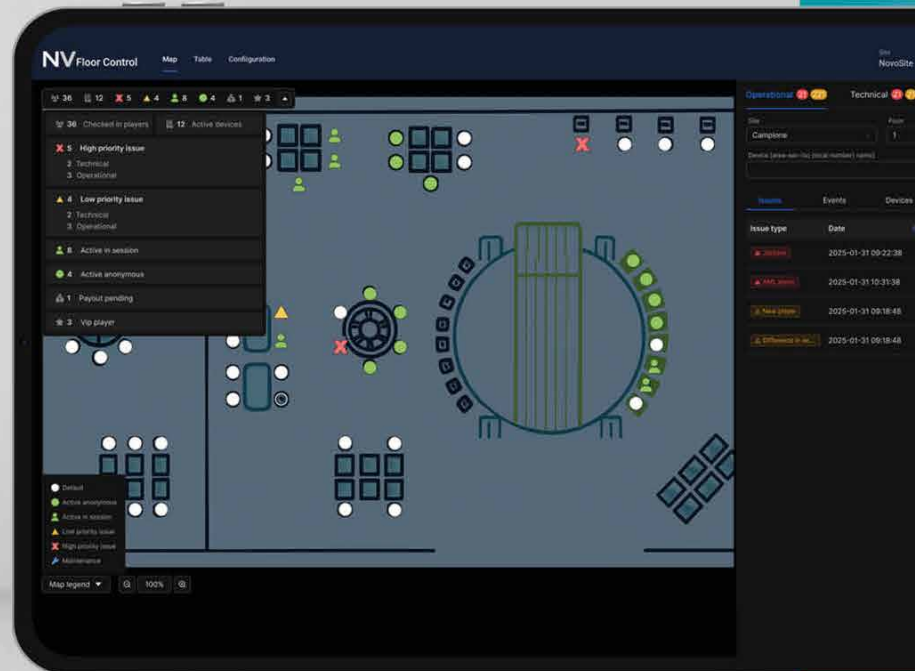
NV Floor Control

Map Table Configuration

Site
NovoSite

36 12 5 4 8 4 1 3

36 Checked in players

12 Active devices

5 High priority issue
2 Technical
3 Operational

4 Low priority issue
2 Technical
3 Operational

8 Active in session

4 Active anonymous

1 Payout pending

3 Vip player

Default
Active anonymous
Active in session
Low priority issue
High priority issue
Maintenance

Map legend

100%

Operational 21 221 Technical 21

Site
Campione

Floor
1

Device (area-sec-loc (local number) name)

Issues Events Devices

| Issue type | Date |
|---|---|
| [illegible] | 2025-01-31 09:22:38 |
| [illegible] | 2025-01-31 10:31:38 |
| New player | 2025-01-31 09:18:48 |
| Difference in se... | 2025-01-31 09:18:48 |